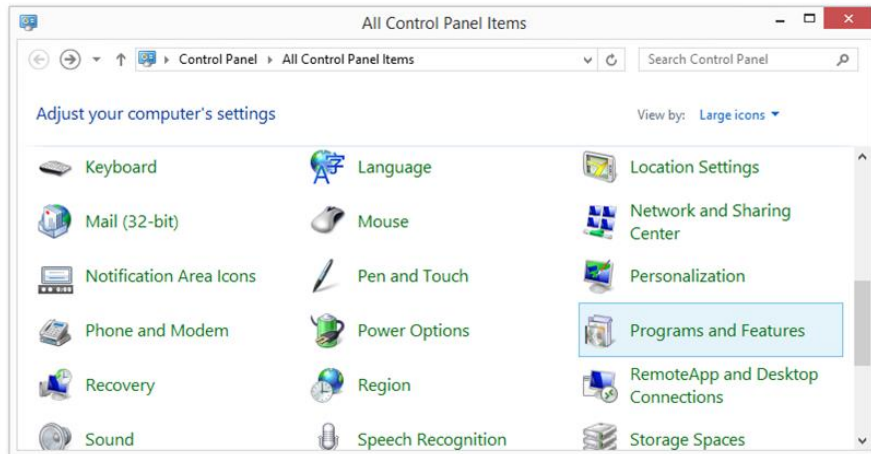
All Control Panel Items

Control Panel ▸ All Control Panel Items

Search Control Panel

Adjust your computer's settings

View by: Large icons ▾

Keyboard

Language

Location Settings

Mail (32-bit)

Mouse

Network and Sharing Center

Notification Area Icons

Pen and Touch

Personalization

Phone and Modem

Power Options

Programs and Features

Recovery

Region

RemoteApp and Desktop Connections

Sound

Speech Recognition

Storage Spaces